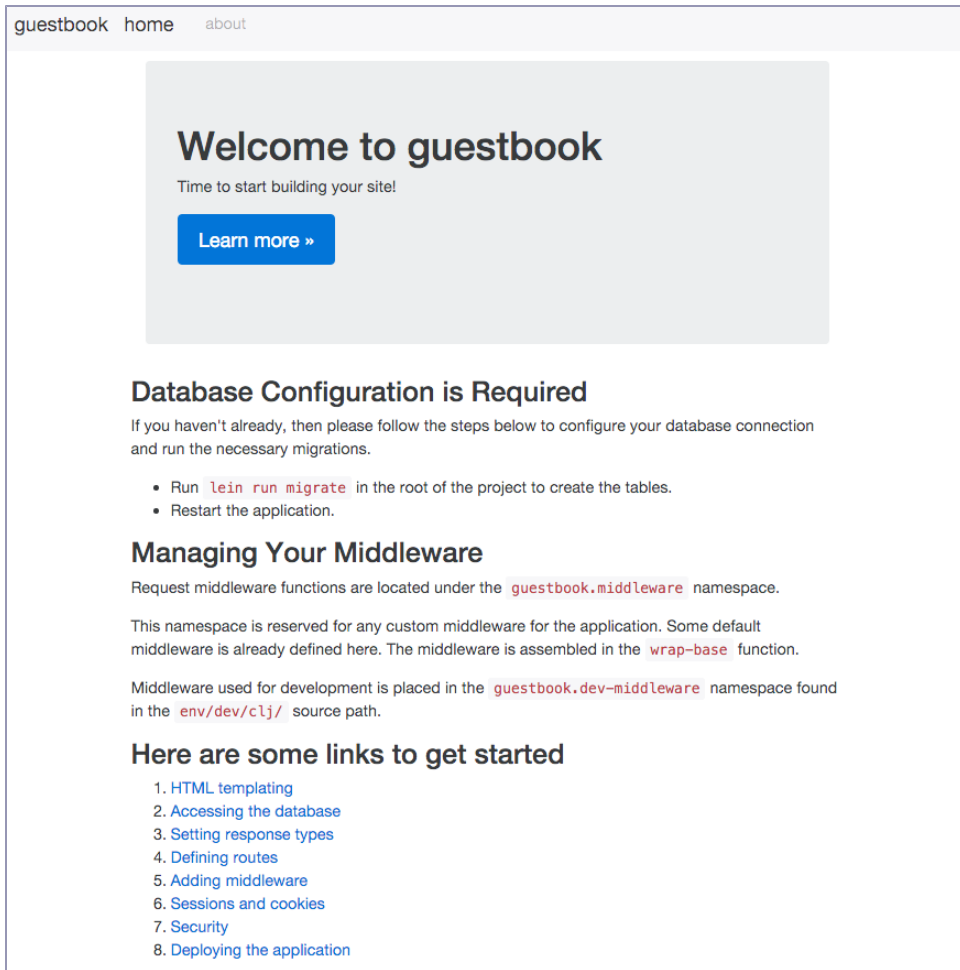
guestbook home about

# Welcome to guestbook

Time to start building your site!

Learn more »

## Database Configuration is Required

If you haven't already, then please follow the steps below to configure your database connection and run the necessary migrations.

- Run `lein run migrate` in the root of the project to create the tables.
- Restart the application.

## Managing Your Middleware

Request middleware functions are located under the `guestbook.middleware` namespace.

This namespace is reserved for any custom middleware for the application. Some default middleware is already defined here. The middleware is assembled in the `wrap-base` function.

Middleware used for development is placed in the `guestbook.dev-middleware` namespace found in the `env/dev/clj/` source path.

## Here are some links to get started

1. HTML templating
2. Accessing the database
3. Setting response types
4. Defining routes
5. Adding middleware
6. Sessions and cookies
7. Security
8. Deploying the application